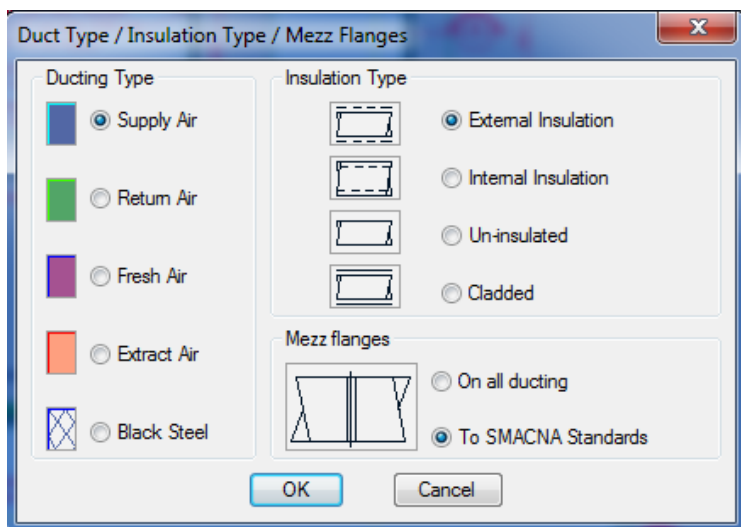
Duct Type / Insulation Type / Mezz Flanges

Ducting Type

Supply Air

Return Air

Fresh Air

Extract Air

Black Steel

Insulation Type

External Insulation

Internal Insulation

Un-insulated

Cladded

Mezz flanges

On all ducting

To SMACNA Standards

OK

Cancel